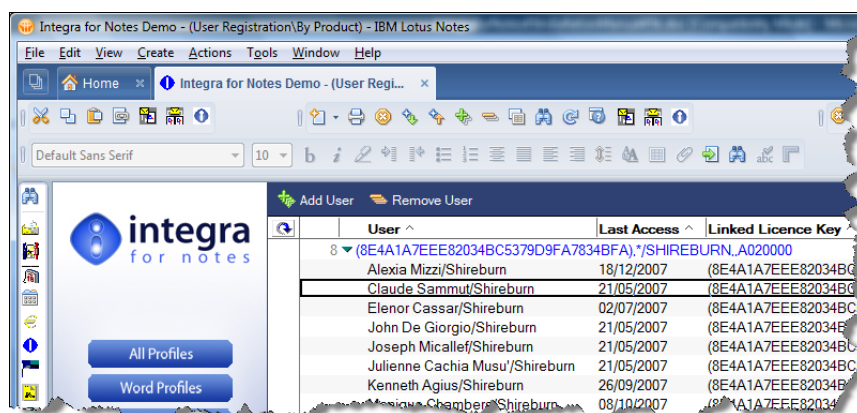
Integra for Notes Demo - (User Registration\By Product) - IBM Lotus Notes

File Edit View Create Actions Tools Window Help

Home × Integra for Notes Demo - (User Regi... ×

Default Sans Serif 10

integra
for notes

All Profiles

Word Profiles

Add User Remove User

| User | Last Access | Linked Licence Key |
|---|---|---|
| 8 (8E4A1A7EEE82034BC5379D9FA7834BFA),*/SHIREBURN,,A020000 | | |
| Alexia Mizzi/Shireburn | 18/12/2007 | (8E4A1A7EEE82034BC |
| Claude Sammut/Shireburn | 21/05/2007 | (8E4A1A7EEE82034BC |
| Elenor Cassar/Shireburn | 02/07/2007 | (8E4A1A7EEE82034BC |
| John De Giorgio/Shireburn | 21/05/2007 | (8E4A1A7EEE82034BC |
| Joseph Micallef/Shireburn | 21/05/2007 | (8E4A1A7EEE82034BC |
| Julienne Cachia Musu'/Shireburn | 21/05/2007 | (8E4A1A7EEE82034BC |
| Kenneth Agius/Shireburn | 26/09/2007 | (8E4A1A7EEE82034BC |
| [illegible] Chambers/Shireburn | 08/10/2007 | (8E4A1A7EEE82034BC |